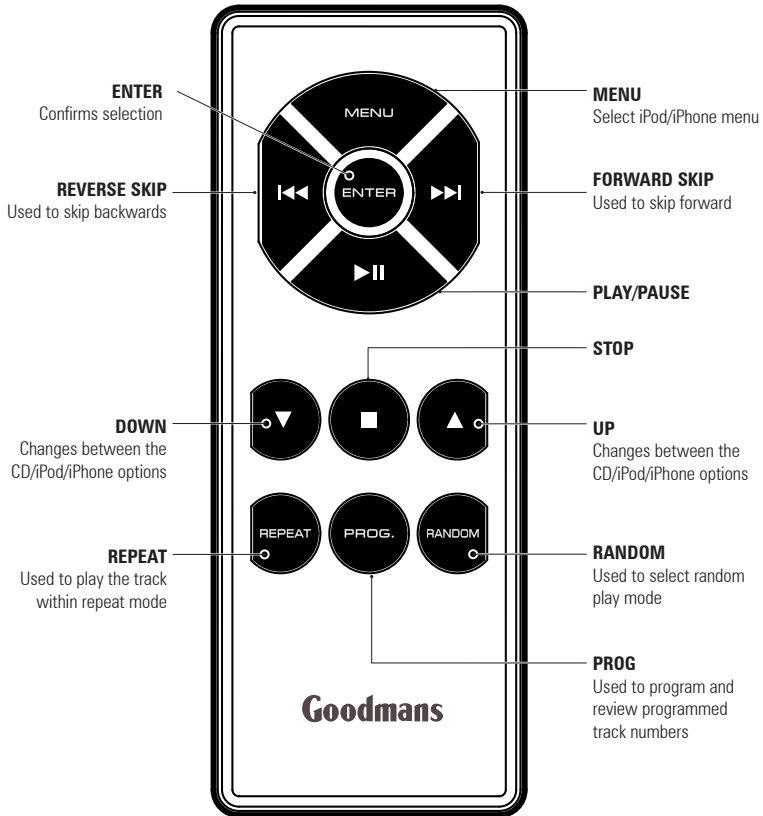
ENTER
Confirms selection

MENU
Select iPod/iPhone menu

REVERSE SKIP
Used to skip backwards

FORWARD SKIP
Used to skip forward

MENU

ENTER

PLAY/PAUSE

STOP

DOWN
Changes between the CD/iPod/iPhone options

UP
Changes between the CD/iPod/iPhone options

REPEAT

PROG.

RANDOM

REPEAT
Used to play the track within repeat mode

RANDOM
Used to select random play mode

PROG
Used to program and review programmed track numbers

Goodmans